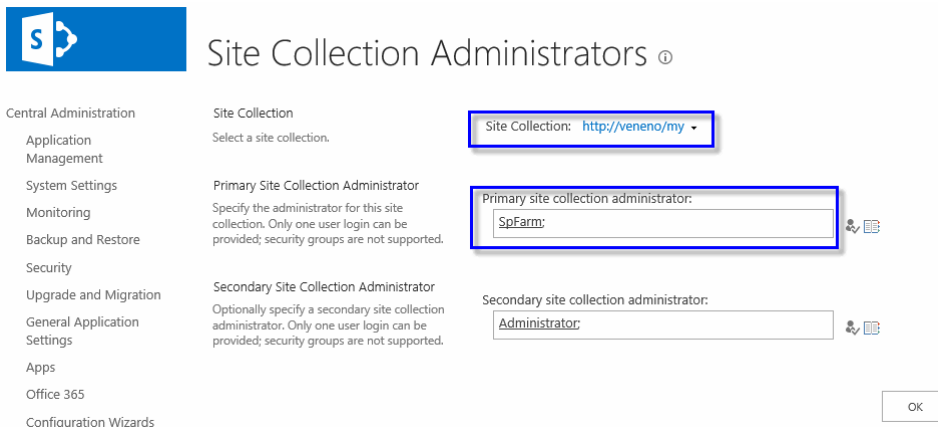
S

Site Collection Administrators ⓘ

Central Administration

Application Management

System Settings

Monitoring

Backup and Restore

Security

Upgrade and Migration

General Application Settings

Apps

Office 365

Configuration Wizards

Site Collection

Select a site collection.

Site Collection: http://veneno/my ▾

Primary Site Collection Administrator

Specify the administrator for this site collection. Only one user login can be provided; security groups are not supported.

Primary site collection administrator:

SpFarm;

Secondary Site Collection Administrator

Optionally specify a secondary site collection administrator. Only one user login can be provided; security groups are not supported.

Secondary site collection administrator:

Administrator;

OK